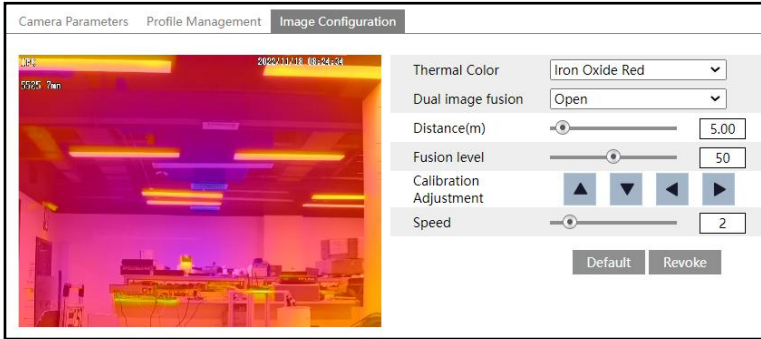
Camera Parameters Profile Management Image Configuration

IPC
5525 ?mn
2022/11/18 08:24:34

Thermal Color Iron Oxide Red
Dual image fusion Open
Distance(m) 5.00
Fusion level 50
Calibration Adjustment
Speed 2
Default Revoke